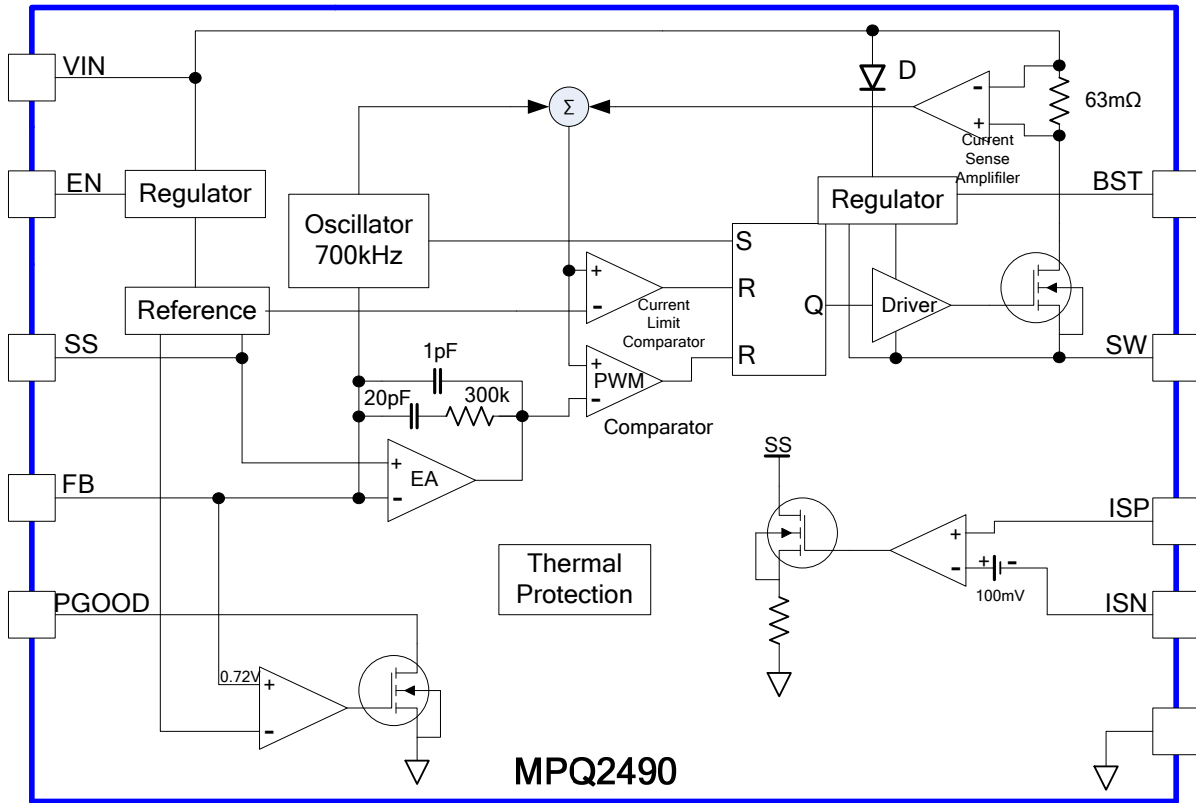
VIN

EN

Regulator

Reference

SS

FB

PGOOD

Oscillator 700kHz

$\Sigma$

D

63mΩ

Current Sense Amplifiler

Regulator

BST

S

R

R

Q

Driver

SW

Current Limit Comparator

PWM

Comparator

1pF

20pF

300k

EA

Thermal Protection

SS

ISP

ISN

100mV

0.72V

MPQ2490